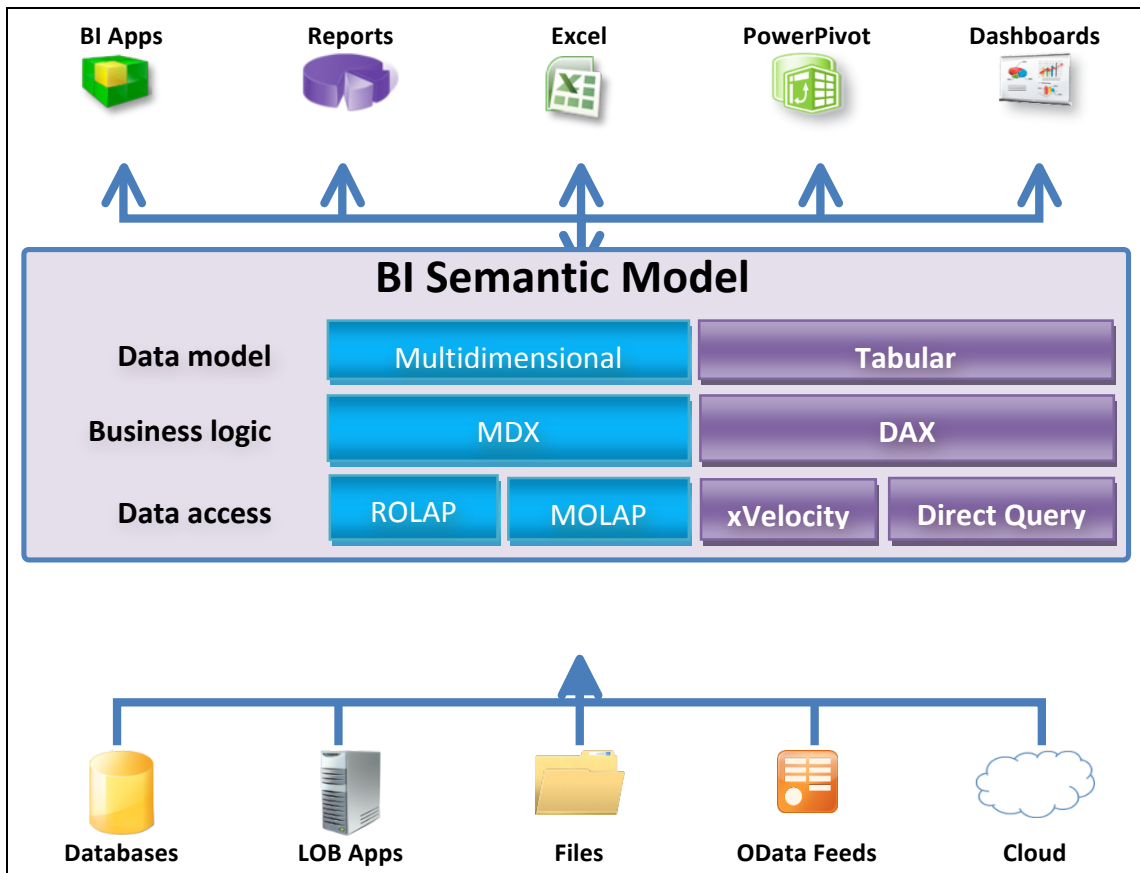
BI Apps
Reports
Excel
PowerPivot
Dashboards

BI Semantic Model

Data model
Multidimensional
Tabular

Business logic
MDX
DAX

Data access
ROLAP
MOLAP
xVelocity
Direct Query

Databases
LOB Apps
Files
OData Feeds
Cloud